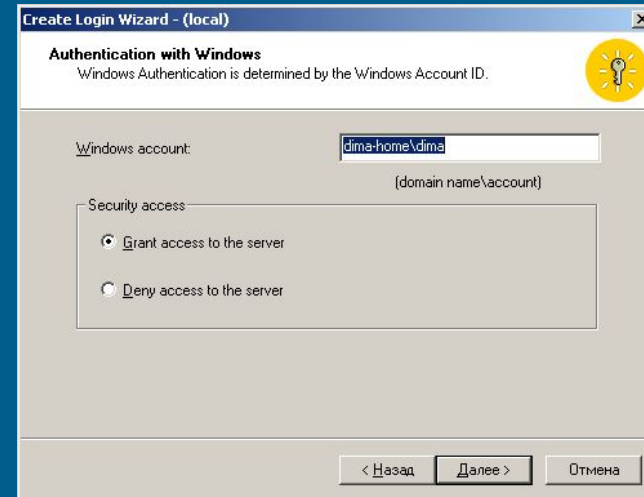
Create Login Wizard - (local)

Authentication with Windows

Windows Authentication is determined by the Windows Account ID.

Windows account: dima-home\dima

(domain name\account)

Security access

Grant access to the server

Deny access to the server

< Назад | Далее > | Отмена